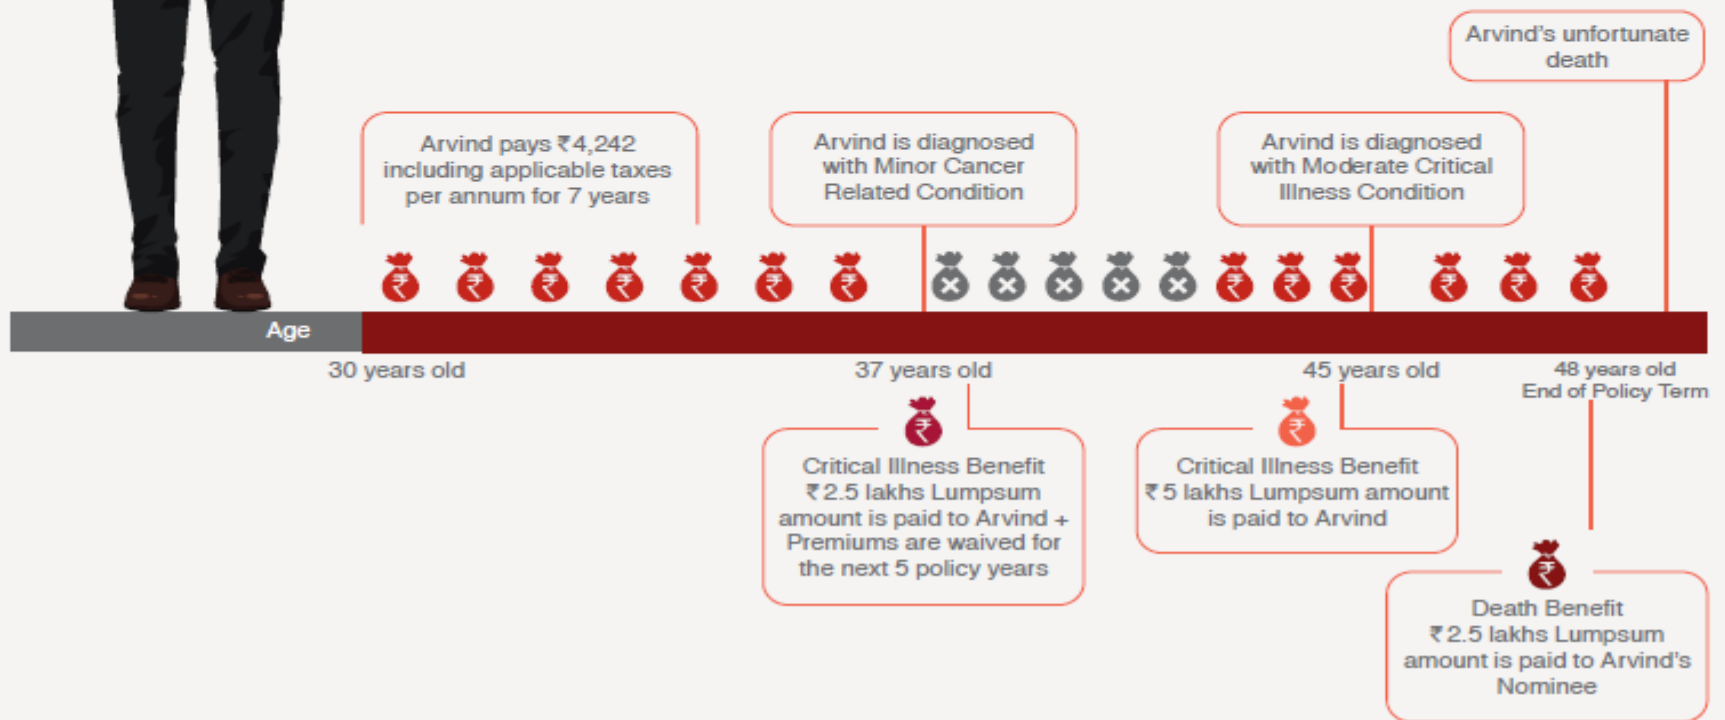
Arvind's unfortunate death

Arvind pays ₹4,242 including applicable taxes per annum for 7 years

Arvind is diagnosed with Minor Cancer Related Condition

Arvind is diagnosed with Moderate Critical Illness Condition

Age

30 years old

37 years old

45 years old

48 years old
End of Policy Term

Critical Illness Benefit ₹2.5 lakhs Lumpsum amount is paid to Arvind + Premiums are waived for the next 5 policy years

Critical Illness Benefit ₹5 lakhs Lumpsum amount is paid to Arvind

Death Benefit ₹2.5 lakhs Lumpsum amount is paid to Arvind's Nominee